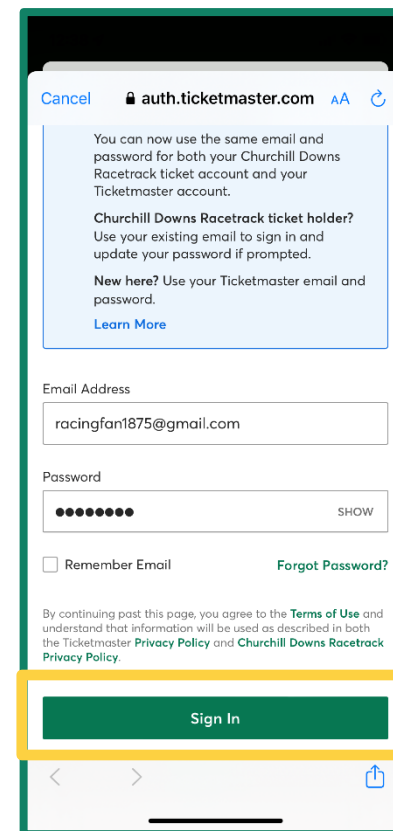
Cancel auth.ticketmaster.com AA

You can now use the same email and password for both your Churchill Downs Racetrack ticket account and your Ticketmaster account.

**Churchill Downs Racetrack ticket holder?** Use your existing email to sign in and update your password if prompted.

**New here?** Use your Ticketmaster email and password.

Learn More

Email Address

racingfan1875@gmail.com

Password

●●●●●●●● SHOW

Remember Email

Forgot Password?

By continuing past this page, you agree to the **Terms of Use** and understand that information will be used as described in both the Ticketmaster **Privacy Policy** and **Churchill Downs Racetrack Privacy Policy**.

Sign In